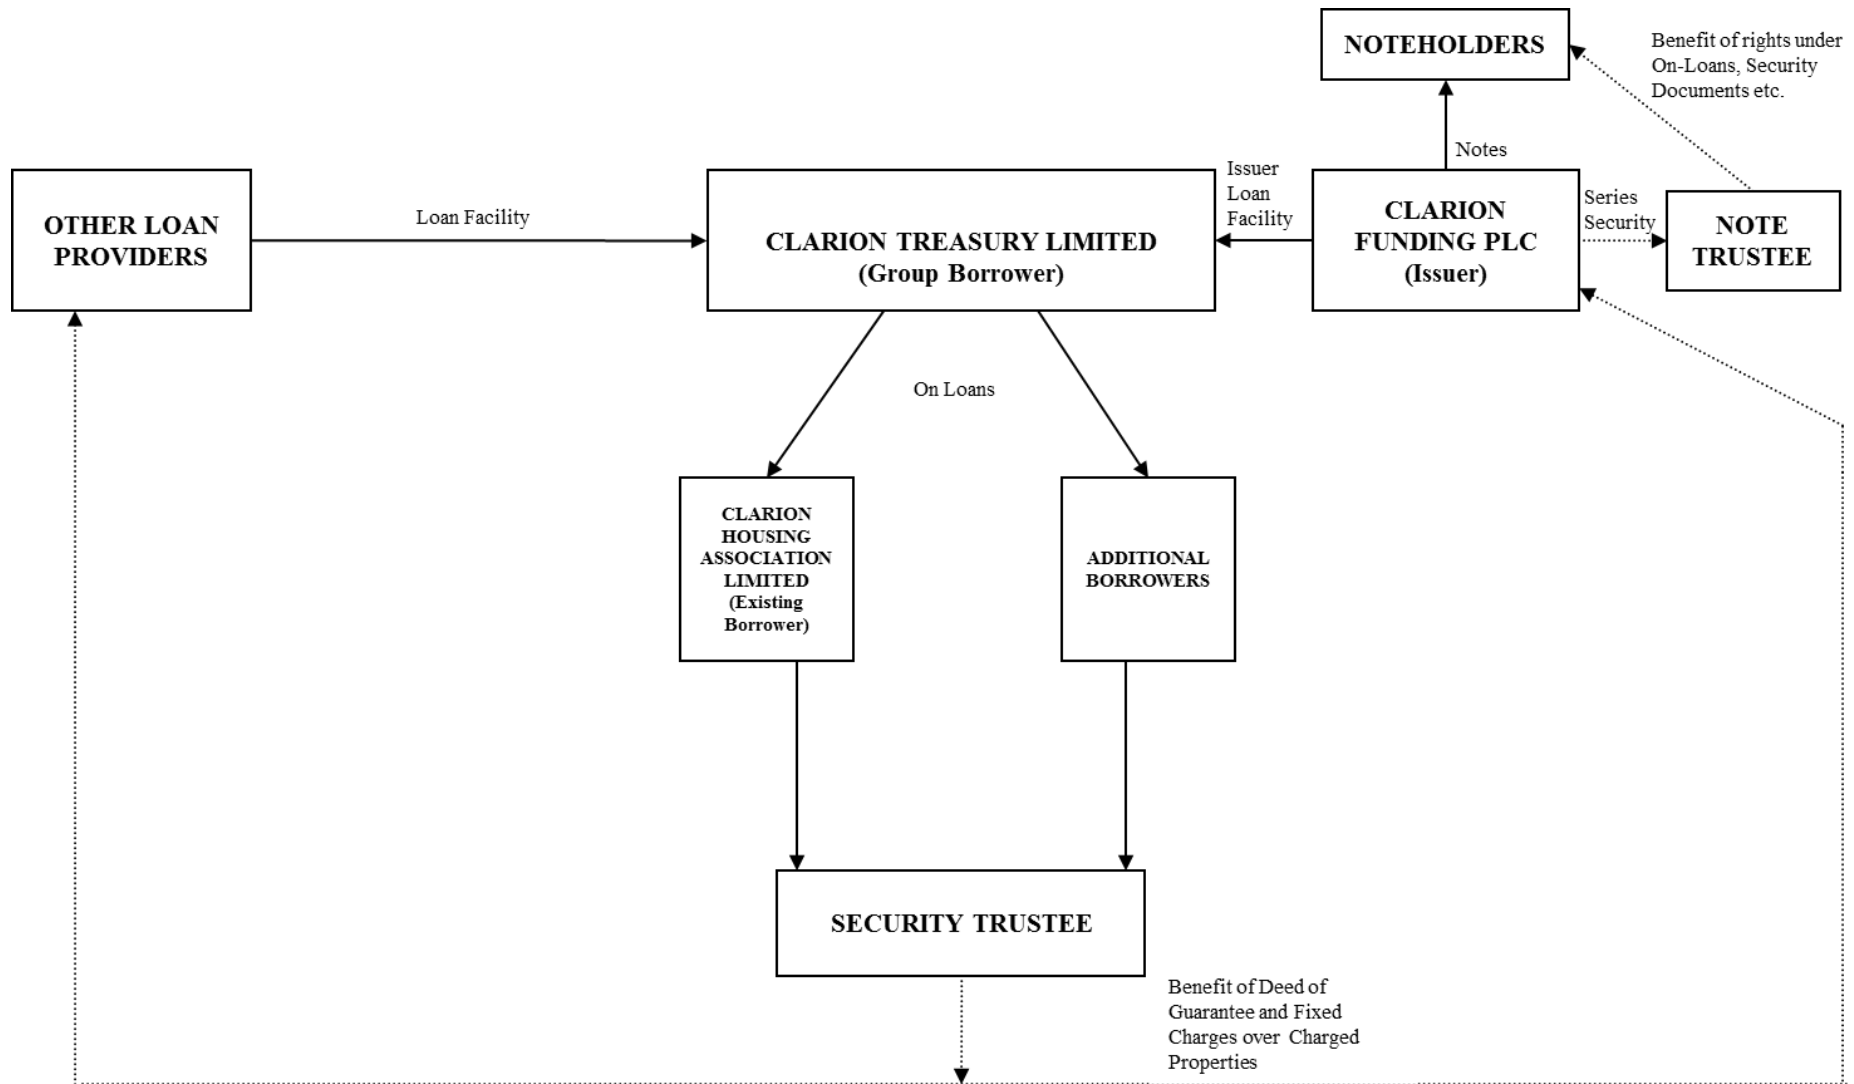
NOTEHOLDERS

Benefit of rights under On-Loans, Security Documents etc.

Notes

OTHER LOAN PROVIDERS

Loan Facility

CLARION TREASURY LIMITED (Group Borrower)

Issuer Loan Facility

CLARION FUNDING PLC (Issuer)

Series Security

NOTE TRUSTEE

On Loans

CLARION HOUSING ASSOCIATION LIMITED (Existing Borrower)

ADDITIONAL BORROWERS

SECURITY TRUSTEE

Benefit of Deed of Guarantee and Fixed Charges over Charged Properties